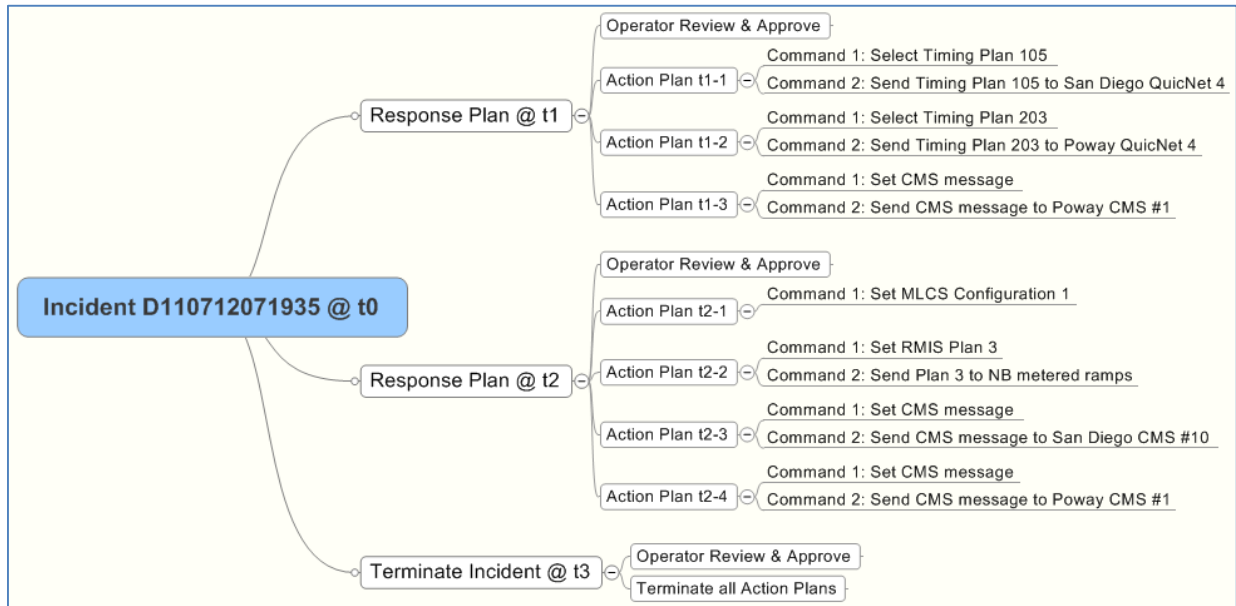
Incident D110712071935 @ t0

Response Plan @ t1

Operator Review & Approve

Action Plan t1-1
Command 1: Select Timing Plan 105
Command 2: Send Timing Plan 105 to San Diego QuicNet 4

Action Plan t1-2
Command 1: Select Timing Plan 203
Command 2: Send Timing Plan 203 to Poway QuicNet 4

Action Plan t1-3
Command 1: Set CMS message
Command 2: Send CMS message to Poway CMS #1

Response Plan @ t2

Operator Review & Approve

Action Plan t2-1
Command 1: Set MLCS Configuration 1

Action Plan t2-2
Command 1: Set RMIS Plan 3
Command 2: Send Plan 3 to NB metered ramps

Action Plan t2-3
Command 1: Set CMS message
Command 2: Send CMS message to San Diego CMS #10

Action Plan t2-4
Command 1: Set CMS message
Command 2: Send CMS message to Poway CMS #1

Terminate Incident @ t3

Operator Review & Approve

Terminate all Action Plans